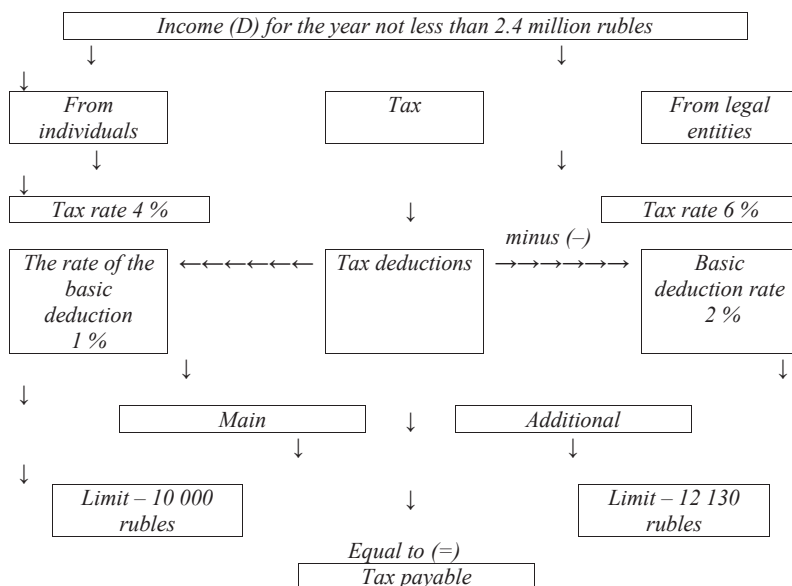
Income (D) for the year not less than 2.4 million rubles

From individuals

Tax

From legal entities

Tax rate 4 %

Tax rate 6 %

minus (–)

The rate of the basic deduction 1 %

←←←←←←←

Tax deductions

→→→→→→→

Basic deduction rate 2 %

Main

Additional

Limit – 10 000 rubles

Limit – 12 130 rubles

Equal to (=)

Tax payable